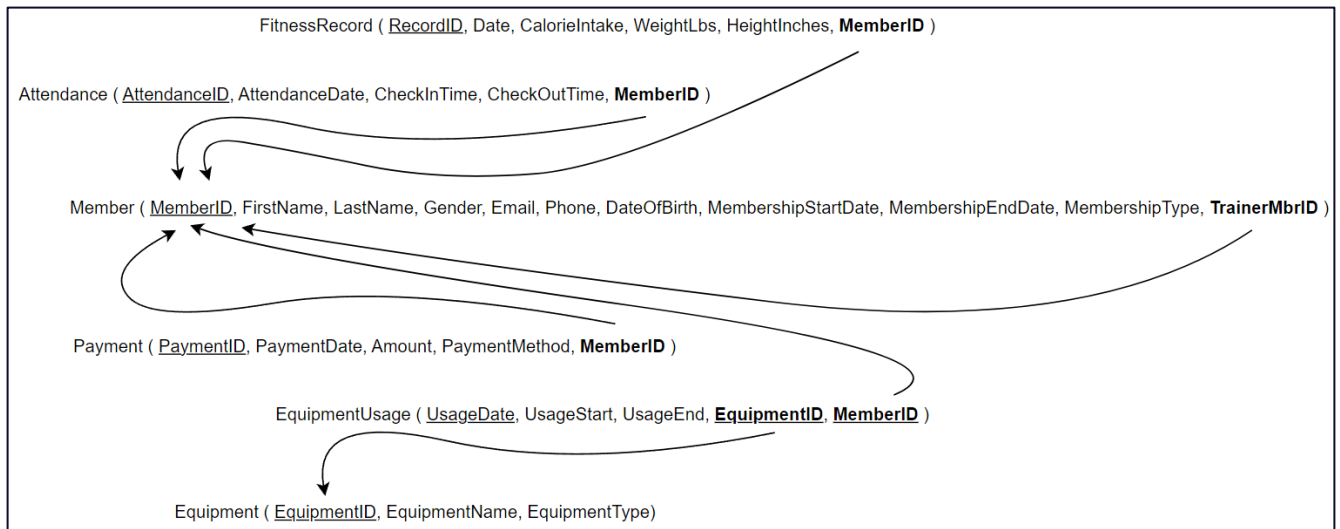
FitnessRecord ( RecordID, Date, CalorieIntake, WeightLbs, HeightInches, **MemberID** )

Attendance ( AttendanceID, AttendanceDate, CheckInTime, CheckOutTime, **MemberID** )

Member ( MemberID, FirstName, LastName, Gender, Email, Phone, DateOfBirth, MembershipStartDate, MembershipEndDate, MembershipType, **TrainerMbrID** )

Payment ( PaymentID, PaymentDate, Amount, PaymentMethod, **MemberID** )

EquipmentUsage ( UsageDate, UsageStart, UsageEnd, **EquipmentID**, **MemberID** )

Equipment ( EquipmentID, EquipmentName, EquipmentType)